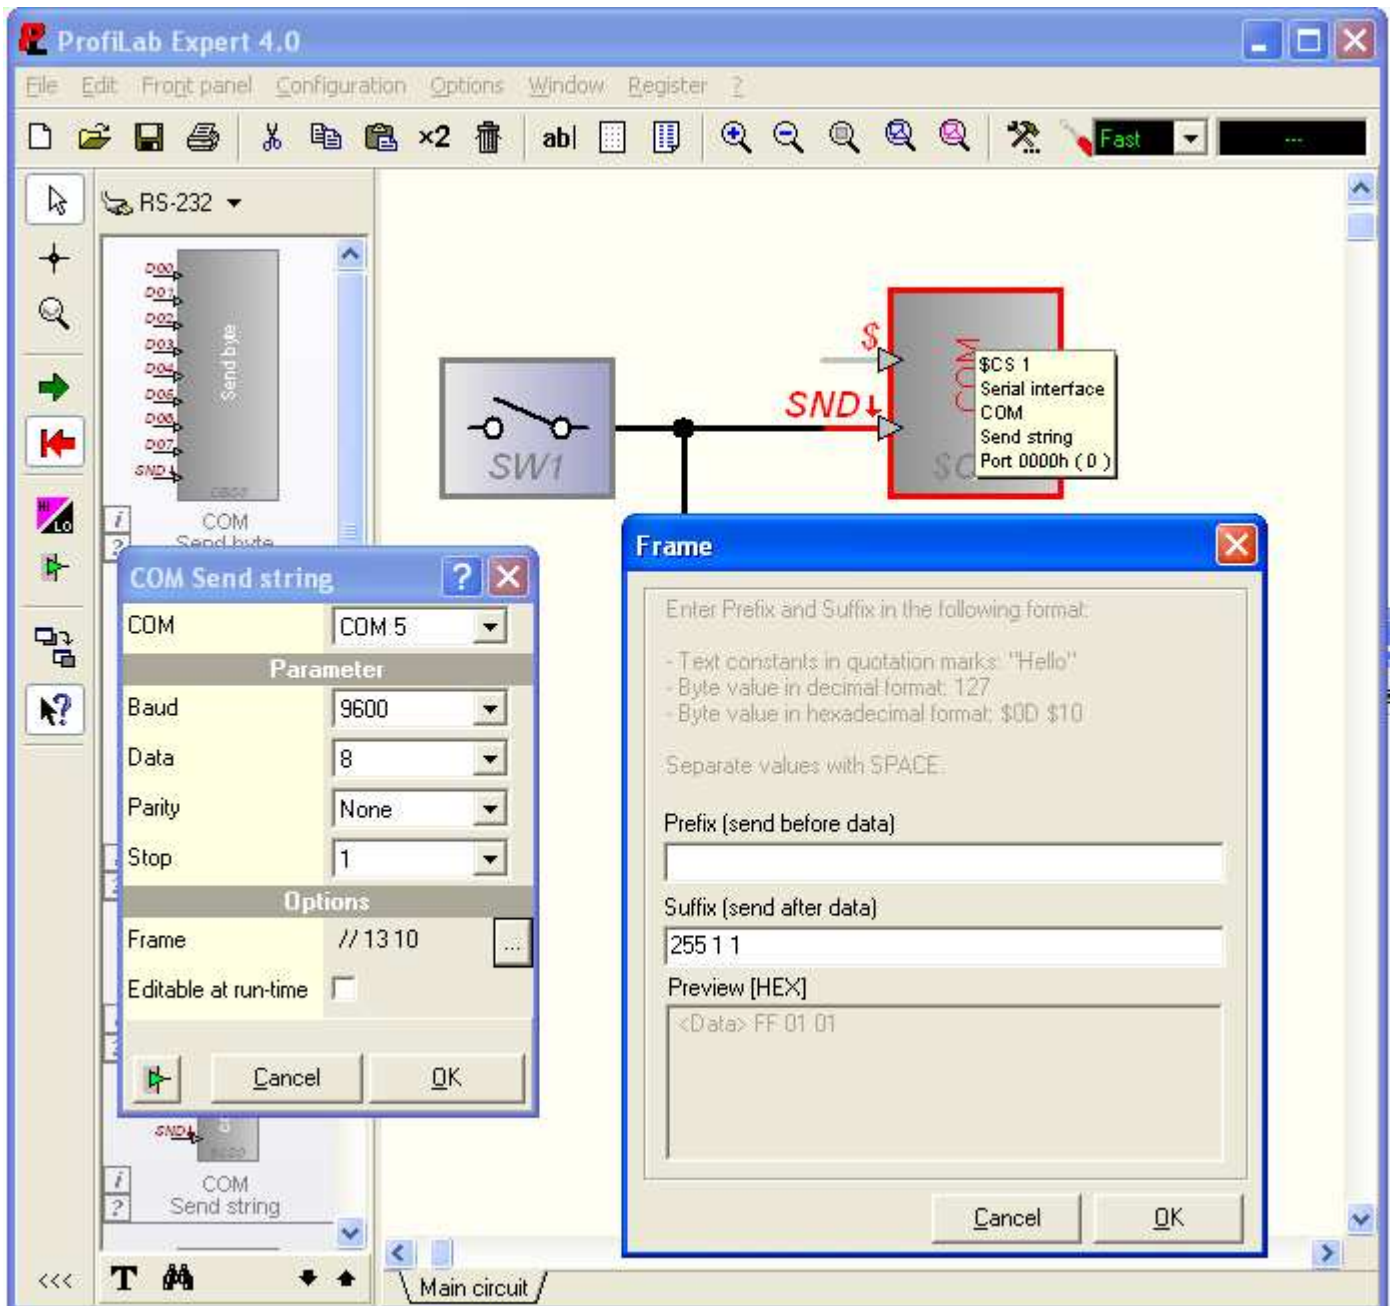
ProfiLab Expert 4.0

File Edit Front panel Configuration Options Window Register ?

×2 abl Fast ---

RS-232

D00 D01 D02 D03 D04 D05 D06 D07 SND

Send byte

COM
Send byte

$CS 1
Serial interface
COM
Send string
Port 0000h ( 0 )

$
SND
COM
SW1

COM Send string

| COM | COM 5 |
|---|---|
| Parameter | |
| Baud | 9600 |
| Data | 8 |
| Parity | None |
| Stop | 1 |
| Options | |
| Frame | // 13 10 |
| Editable at run-time | |

Cancel OK

SND

COM
Send string

Frame

Enter Prefix and Suffix in the following format:

- Text constants in quotation marks: "Hello"
- Byte value in decimal format: 127
- Byte value in hexadecimal format: $0D $10

Separate values with SPACE

Prefix (send before data)

Suffix (send after data)

255 1 1

Preview [HEX]

<Data> FF 01 01

Cancel OK

<<< T Main circuit